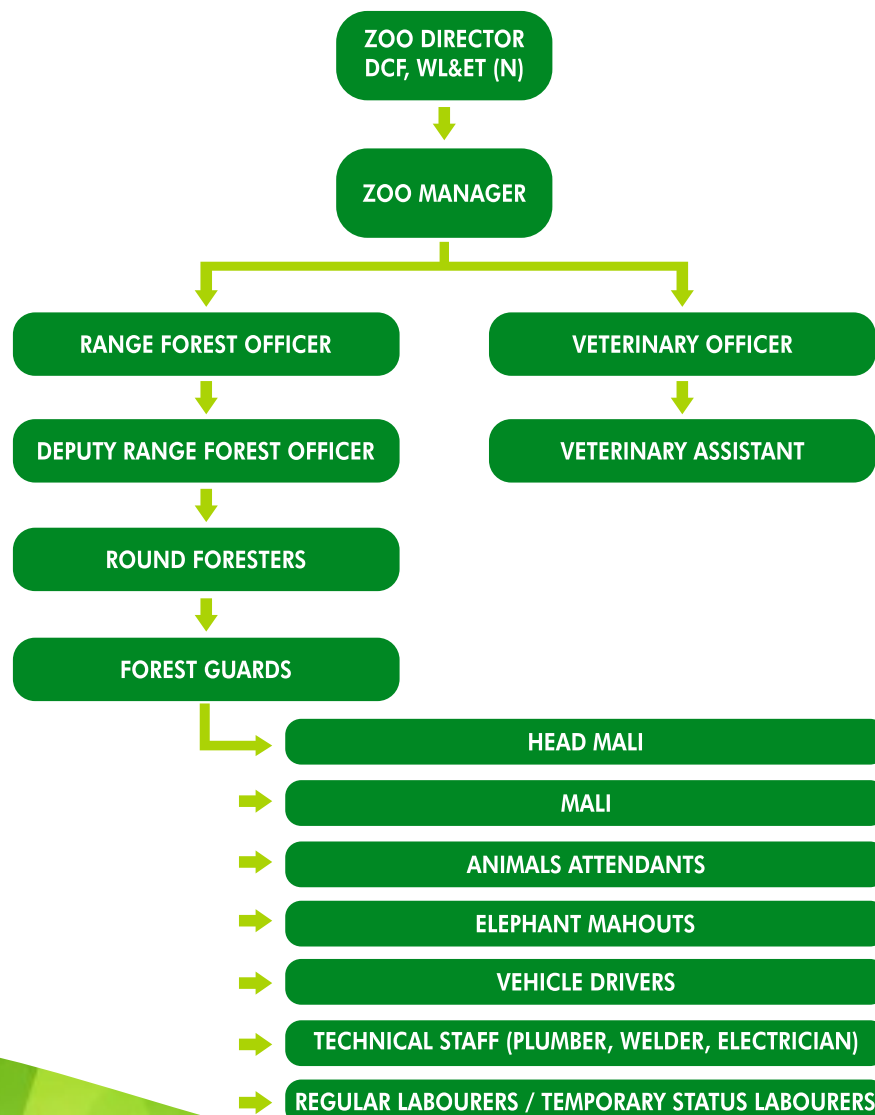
ZOO DIRECTOR
DCF, WL&ET (N)

ZOO MANAGER

RANGE FOREST OFFICER

VETERINARY OFFICER

DEPUTY RANGE FOREST OFFICER

VETERINARY ASSISTANT

ROUND FORESTERS

FOREST GUARDS

HEAD MALI

MALI

ANIMALS ATTENDANTS

ELEPHANT MAHOUTS

VEHICLE DRIVERS

TECHNICAL STAFF (PLUMBER, WELDER, ELECTRICIAN)

REGULAR LABOURERS / TEMPORARY STATUS LABOURERS